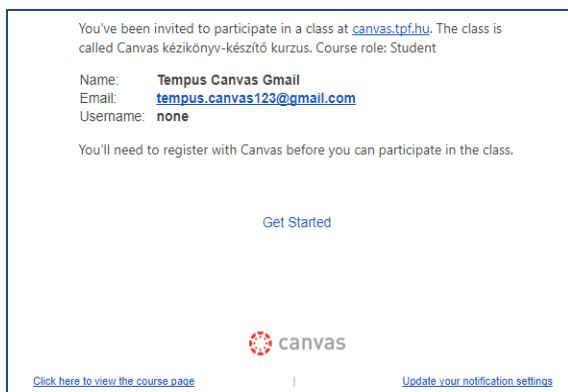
You've been invited to participate in a class at canvas.tpf.hu. The class is called Canvas kézikönyv-készítő kurzus. Course role: Student

| | |
|---|---|
| Name: | **Tempus Canvas Gmail** |
| Email: | **tempus.canvas123@gmail.com** |
| Username: | **none** |

You'll need to register with Canvas before you can participate in the class.

Get Started

canvas

Click here to view the course page | Update your notification settings